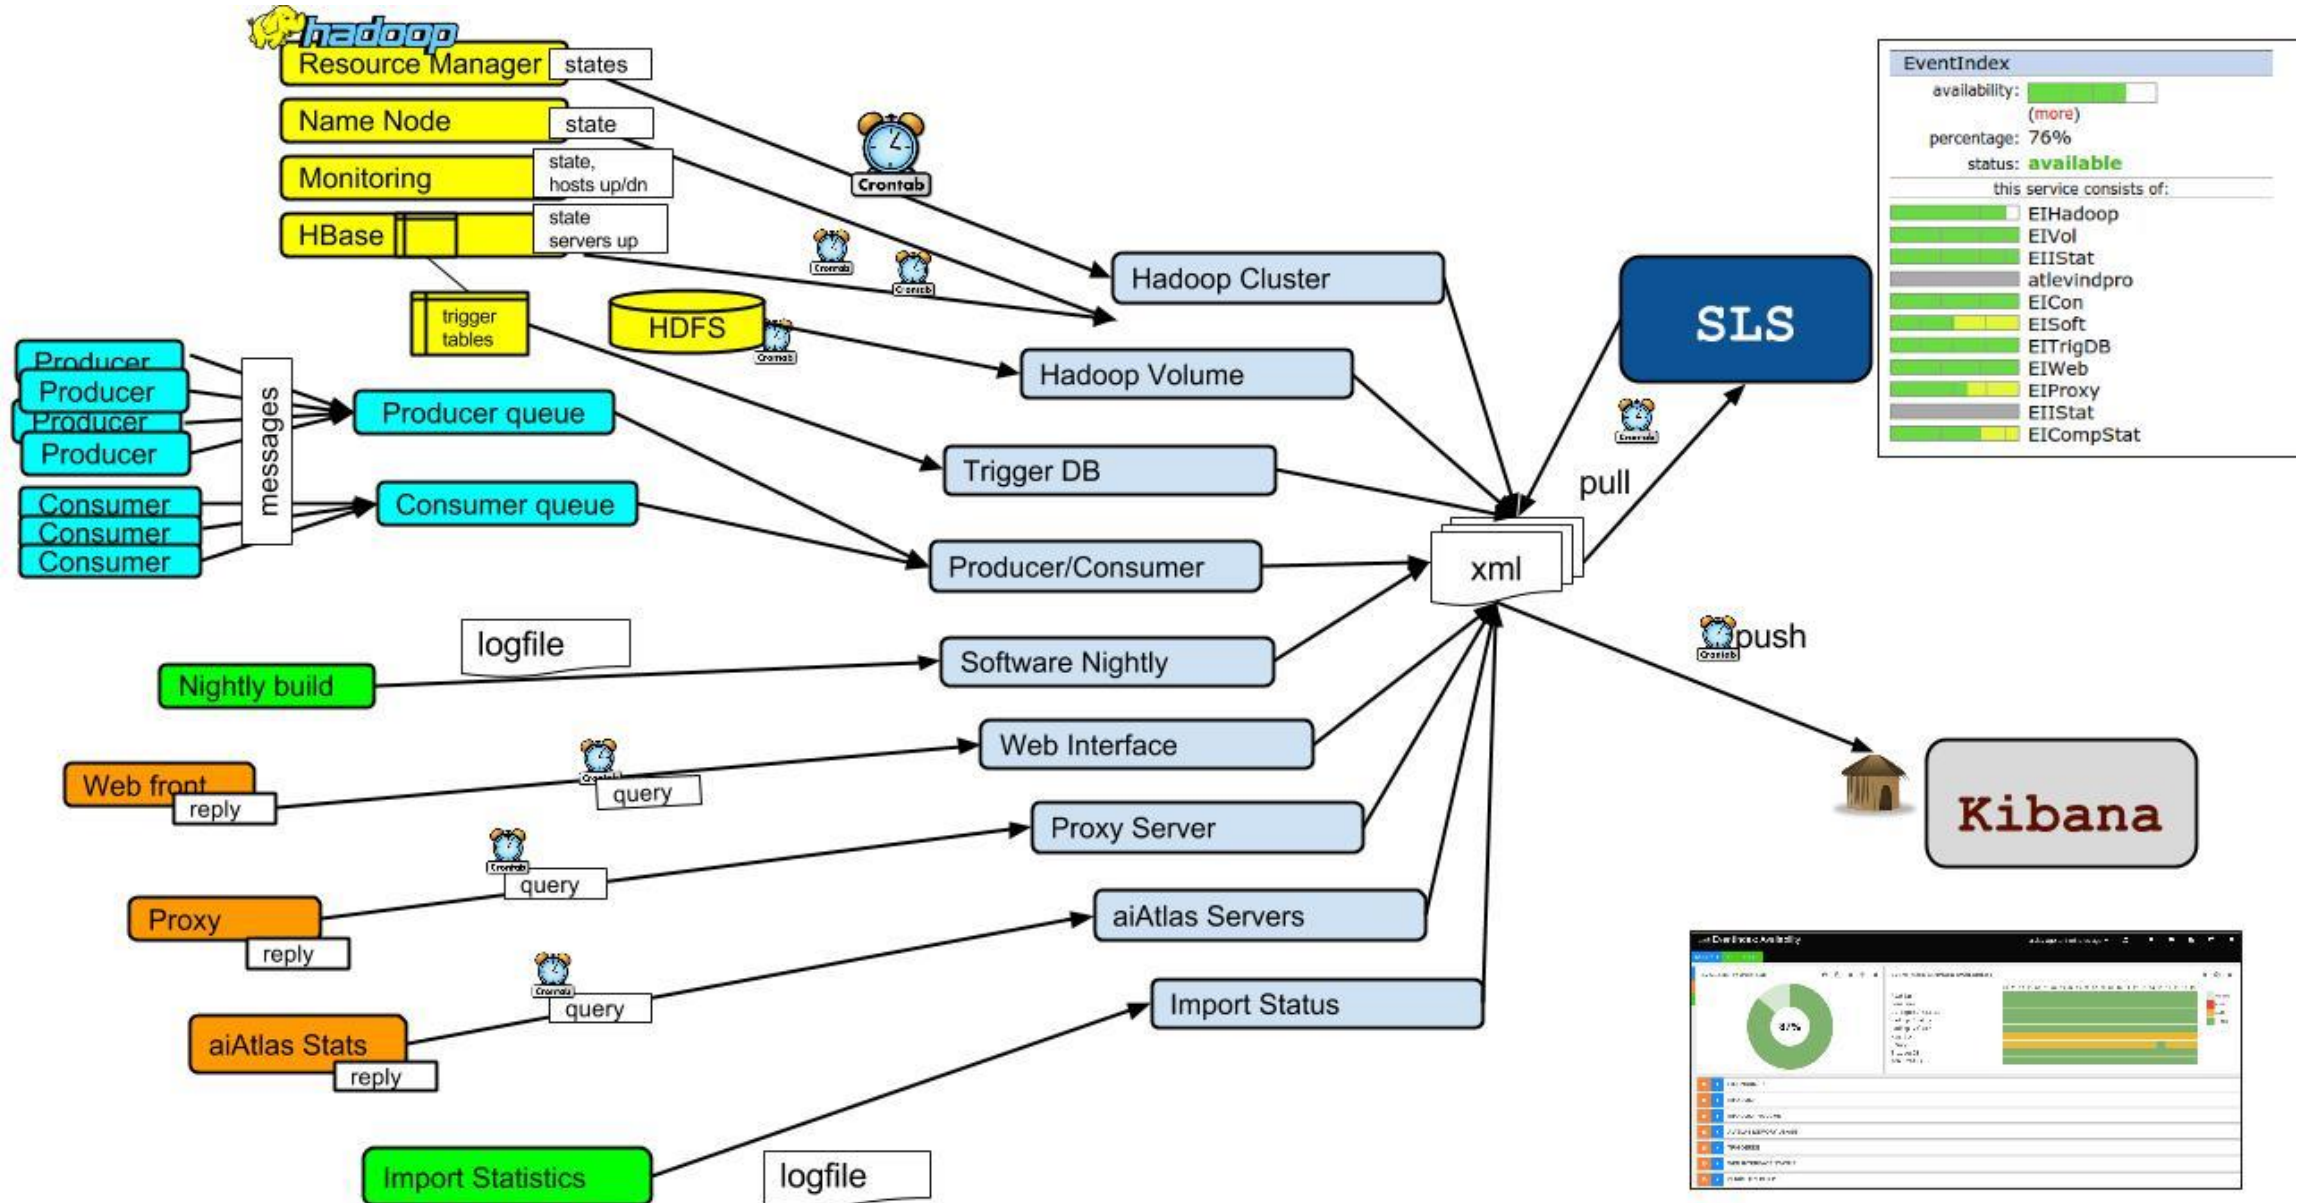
hadoop
Resource Manager
states
Name Node
state
Monitoring
state, hosts up/dn
HBase
state servers up
Crontab
Crontab
Crontab
trigger tables
HDFS
Crontab
Hadoop Cluster
Hadoop Volume
Producer
Producer
Producer
Producer
messages
Producer queue
Trigger DB
Consumer
Consumer
Consumer
Consumer queue
Producer/Consumer
xml
pull
Crontab
SLS
logfile
Nightly build
Software Nightly
Crontab
push
Web front
reply
Crontab
query
Web Interface
Crontab
query
Proxy Server
Proxy
reply
aiAtlas Servers
Crontab
query
aiAtlas Stats
reply
Import Status
Import Statistics
logfile
Kibana
EventIndex
availability:
(more)
percentage: 76%
status: available
this service consists of:
EIHadoop
EIVol
EIIStat
atlevindpro
EICon
EISoft
EITrigDB
EIWeb
EIProxy
EIIStat
EICompStat
EventIndex Availability
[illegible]